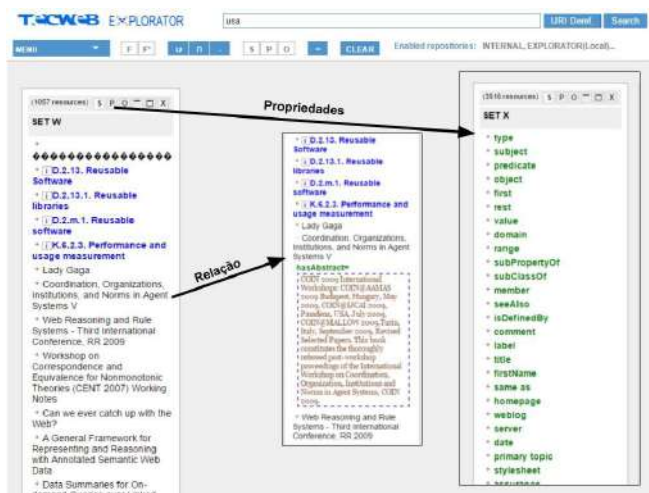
TECWEB EXPLORATOR

usa

URI Deref. Search

MENU F F' u n - S P O - CLEAR Enabled repositories: INTERNAL, EXPLORATOR(Local)...

(1057 resources) S P O - □ X

SET W

����������������

D.2.13. Reusable Software

D.2.13.1. Reusable libraries

D.2.m.1. Reusable software

K.6.2.3. Performance and usage measurement

Lady Gaga

Coordination, Organizations, Institutions, and Norms in Agent Systems V

Web Reasoning and Rule Systems - Third International Conference, RR 2009

Workshop on Correspondence and Equivalence for Nonmonotonic Theories (CENT 2007) Working Notes

Can we ever catch up with the Web?

A General Framework for Representing and Reasoning with Annotated Semantic Web Data

Data Summaries for On-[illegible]

Propriedades

Relação

D.2.13. Reusable Software

D.2.13.1. Reusable libraries

D.2.m.1. Reusable software

K.6.2.3. Performance and usage measurement

Lady Gaga

Coordination, Organizations, Institutions, and Norms in Agent Systems V

hasAbstract

COIN 2009 International Workshops: COIN@AAMAS 2009, Budapest, Hungary, May 2009, COIN@IJCAI 2009, Pasadena, USA, July 2009, COIN@MALLOW 2009, Turin, Italy, September 2009, Revised Selected Papers. This book constitutes the thoroughly refereed post-workshop proceedings of the International Workshop on Coordination, Organization, Institutions and Norms in Agent Systems, COIN 2009.

Web Reasoning and Rule Systems - Third International Conference, RR 2009

(3516 resources) S P O - □ X

SET X

type
subject
predicate
object
first
rest
value
domain
range
subPropertyOf
subClassOf
member
seeAlso
isDefinedBy
comment
label
title
firstName
same as
homepage
weblog
server
date
primary topic
stylesheet
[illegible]